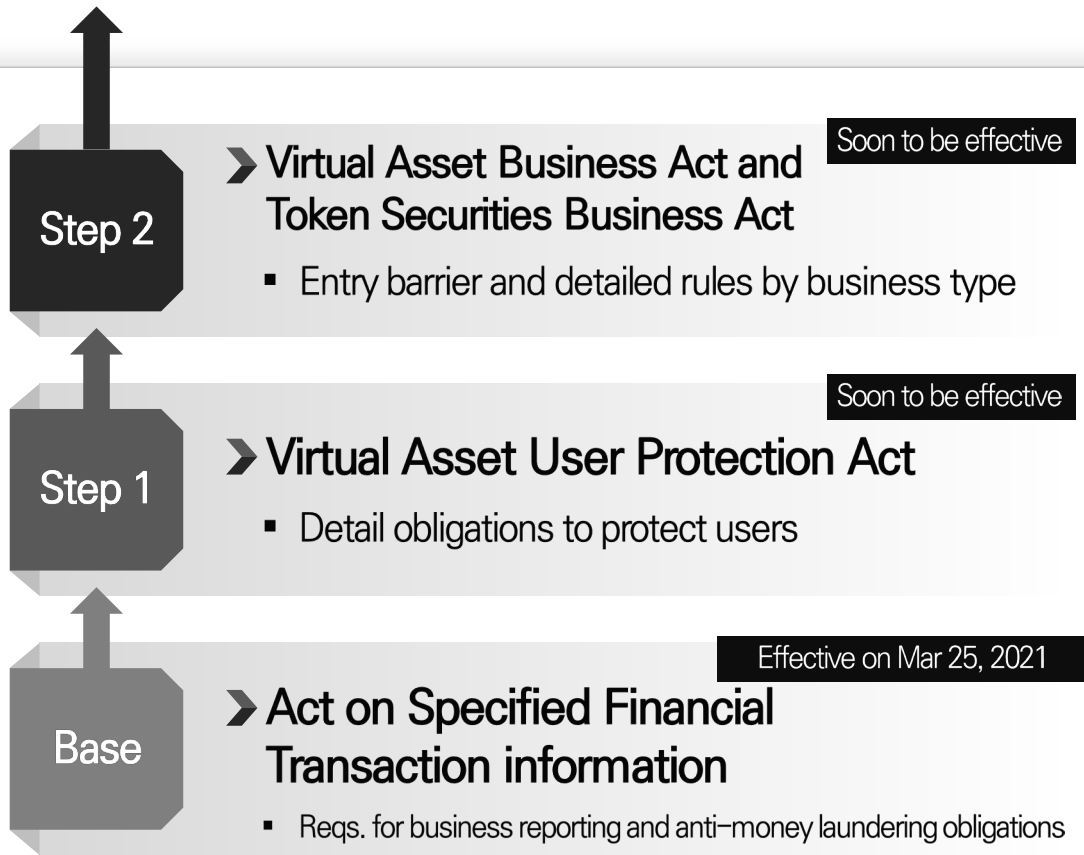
Step 2

Soon to be effective

Virtual Asset Business Act and Token Securities Business Act

▪ Entry barrier and detailed rules by business type

Step 1

Soon to be effective

Virtual Asset User Protection Act

▪ Detail obligations to protect users

Base

Effective on Mar 25, 2021

Act on Specified Financial Transaction information

▪ Reqs. for business reporting and anti-money laundering obligations